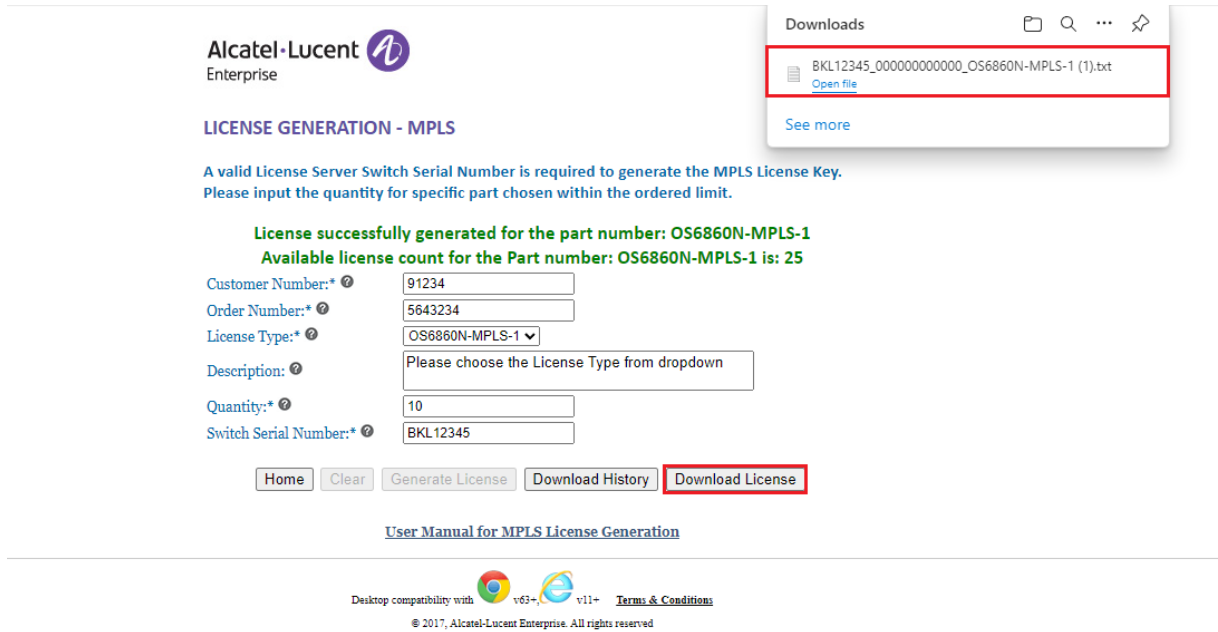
Alcatel·Lucent
Enterprise

LICENSE GENERATION - MPLS

A valid License Server Switch Serial Number is required to generate the MPLS License Key.
Please input the quantity for specific part chosen within the ordered limit.

License successfully generated for the part number: OS6860N-MPLS-1
Available license count for the Part number: OS6860N-MPLS-1 is: 25

| Customer Number:* | 91234 |
|---|---|
| Order Number:* | 5643234 |
| License Type:* | OS6860N-MPLS-1 |
| Description: | Please choose the License Type from dropdown |
| Quantity:* | 10 |
| Switch Serial Number:* | BKL12345 |

Home | Clear | Generate License | Download History | Download License

User Manual for MPLS License Generation

Desktop compatibility with v63+, v11+ Terms & Conditions

© 2017, Alcatel-Lucent Enterprise. All rights reserved

Downloads

BKL12345_000000000000_OS6860N-MPLS-1 (1).txt
Open file

See more